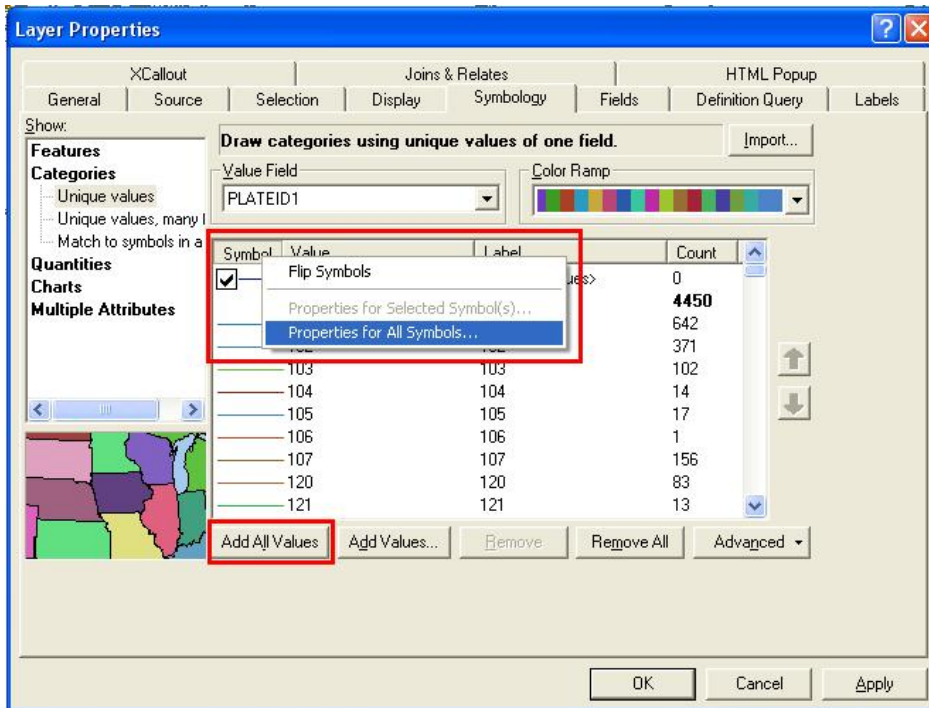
Layer Properties

XCallout | Joins & Relates | HTML Popup
General | Source | Selection | Display | Symbology | Fields | Definition Query | Labels

Show:
Features
Categories
Unique values
Unique values, many f
Match to symbols in a
Quantities
Charts
Multiple Attributes

Draw categories using unique values of one field.

Import...

Value Field
PLATEID1

Color Ramp

| Symbol | Value | Label | Count |
|---|---|---|---|
| | | ues> | 0 |
| | | | 4450 |
| | | | 642 |
| | 102 | 102 | 371 |
| | 103 | 103 | 102 |
| | 104 | 104 | 14 |
| | 105 | 105 | 17 |
| | 106 | 106 | 1 |
| | 107 | 107 | 156 |
| | 120 | 120 | 83 |
| | 121 | 121 | 13 |

Flip Symbols
Properties for Selected Symbol(s)...
Properties for All Symbols...

Add All Values | Add Values... | Remove | Remove All | Advanced

OK | Cancel | Apply